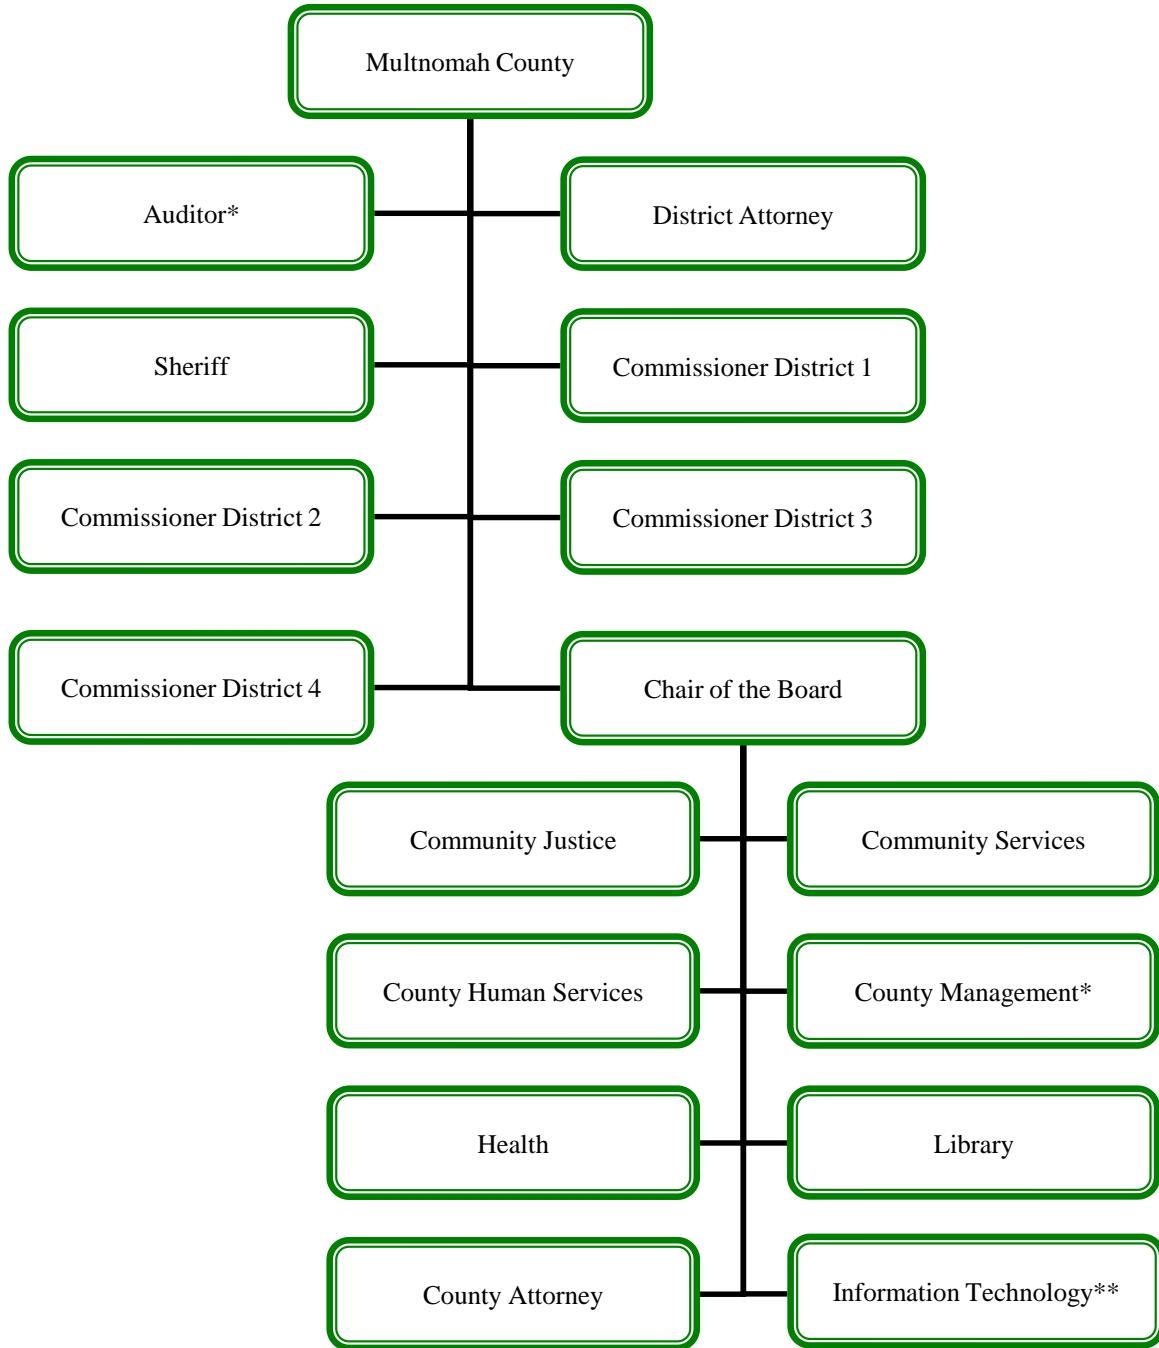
Multnomah County

Auditor*

District Attorney

Sheriff

Commissioner District 1

Commissioner District 2

Commissioner District 3

Commissioner District 4

Chair of the Board

Community Justice

Community Services

County Human Services

County Management*

Health

Library

County Attorney

Information Technology**